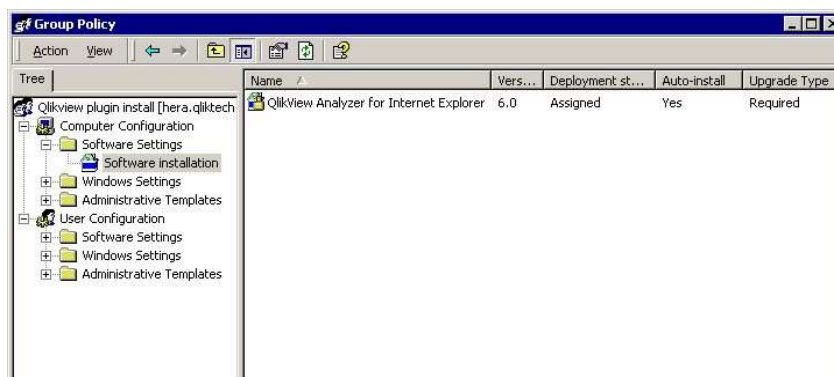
Group Policy

Action View

Tree

Qlikview plugin install [hera.qliktech
Computer Configuration
Software Settings
Software installation
Windows Settings
Administrative Templates
User Configuration
Software Settings
Windows Settings
Administrative Templates

| Name | Vers... | Deployment st... | Auto-install | Upgrade Type |
|---|---|---|---|---|
| QlikView Analyzer for Internet Explorer | 6.0 | Assigned | Yes | Required |